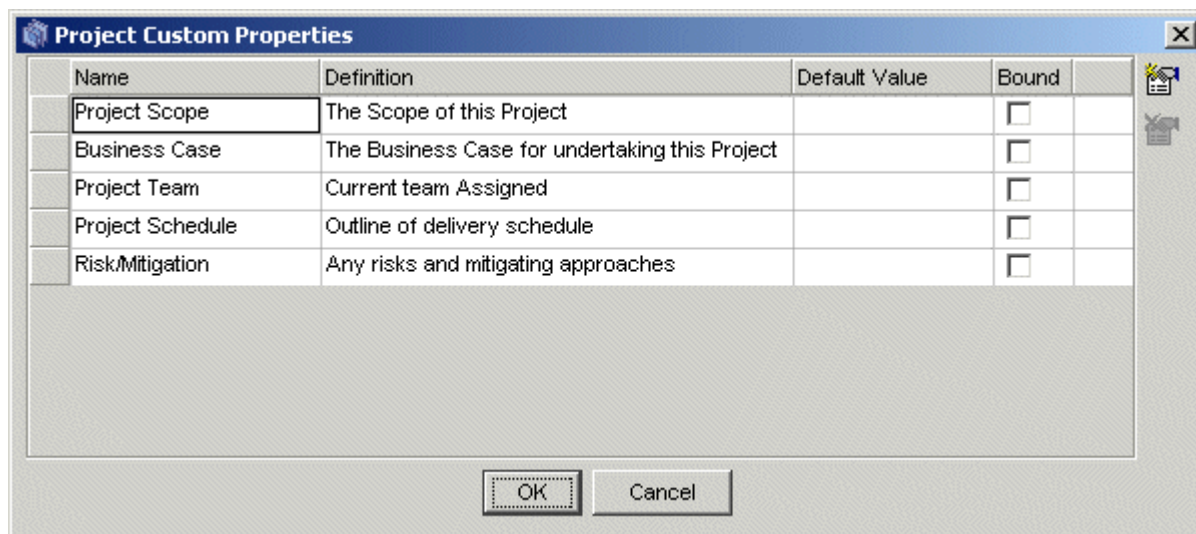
Project Custom Properties

| Name | Definition | Default Value | Bound |
|---|---|---|---|
| Project Scope | The Scope of this Project | | |
| Business Case | The Business Case for undertaking this Project | | |
| Project Team | Current team Assigned | | |
| Project Schedule | Outline of delivery schedule | | |
| Risk/Mitigation | Any risks and mitigating approaches | | |

OK Cancel